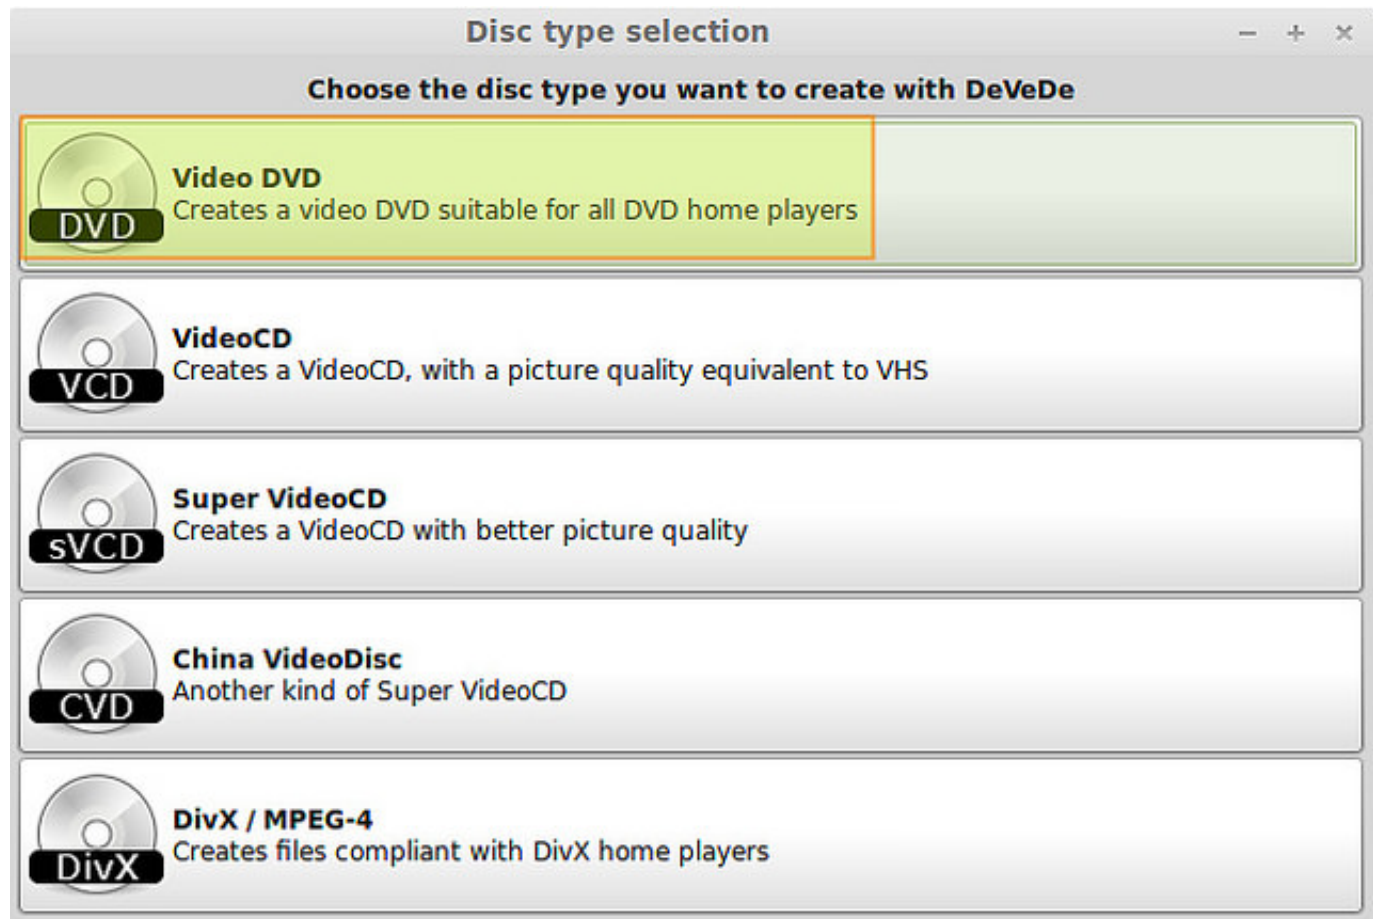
Disc type selection

– + ×

Choose the disc type you want to create with DeVeDe

DVD
Video DVD
Creates a video DVD suitable for all DVD home players

VCD
VideoCD
Creates a VideoCD, with a picture quality equivalent to VHS

sVCD
Super VideoCD
Creates a VideoCD with better picture quality

CVD
China VideoDisc
Another kind of Super VideoCD

DivX
DivX / MPEG-4
Creates files compliant with DivX home players